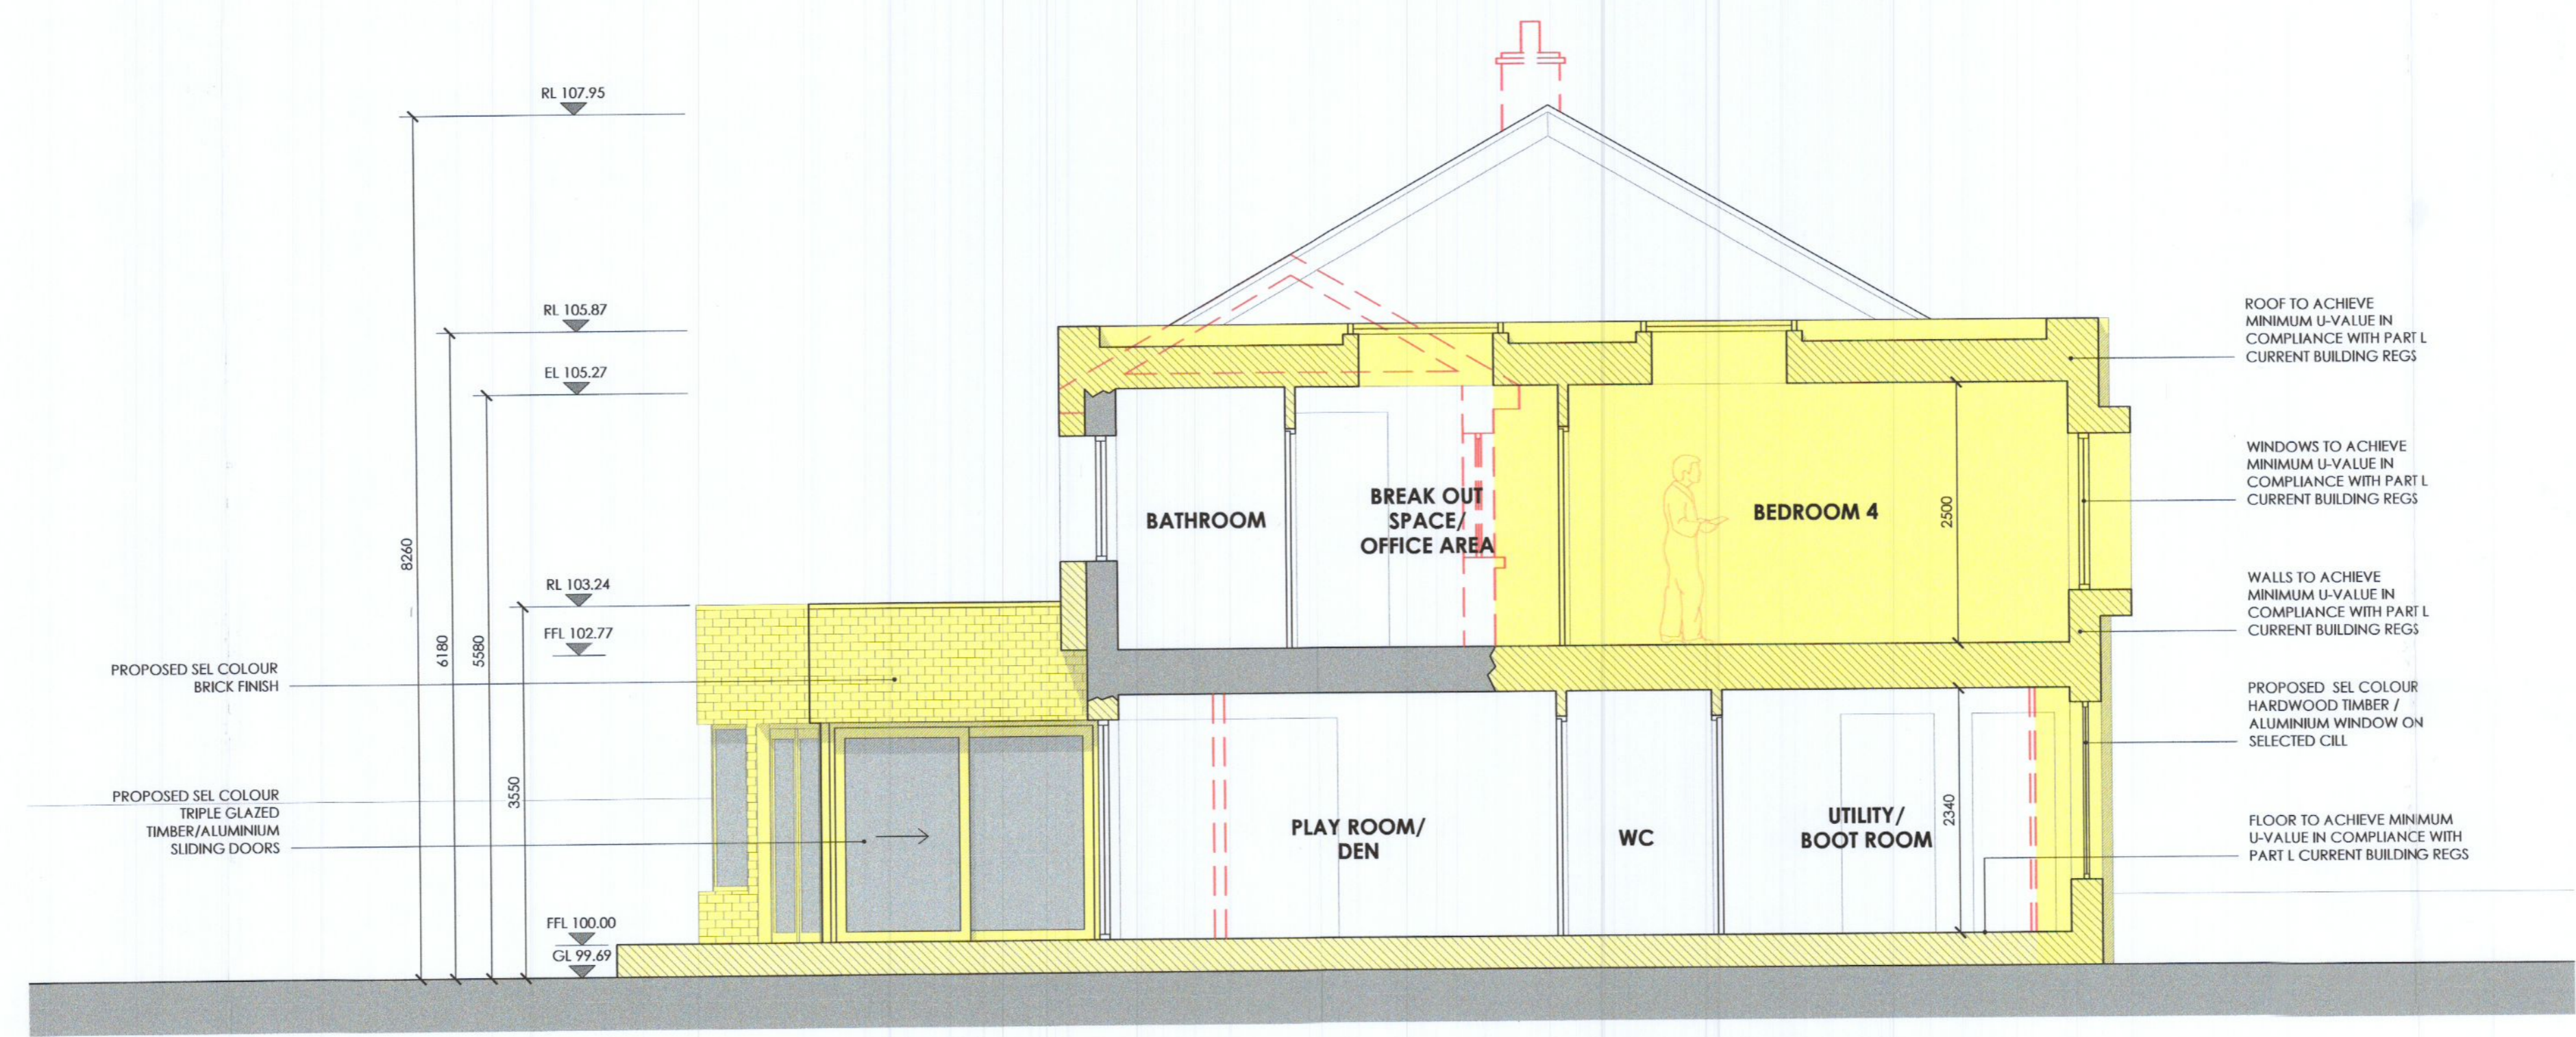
RL 107.95

RL 105.87

EL 105.27

RL 103.24

FFL 102.77

FFL 100.00

GL 99.69

8260

6180

5580

3550

PROPOSED SEL COLOUR BRICK FINISH

PROPOSED SEL COLOUR TRIPLE GLAZED TIMBER/ALUMINIUM SLIDING DOORS

BATHROOM

BREAK OUT SPACE/ OFFICE AREA

BEDROOM 4

2500

PLAY ROOM/ DEN

WC

UTILITY/ BOOT ROOM

2340

ROOF TO ACHIEVE MINIMUM U-VALUE IN COMPLIANCE WITH PART L CURRENT BUILDING REGS

WINDOWS TO ACHIEVE MINIMUM U-VALUE IN COMPLIANCE WITH PART L CURRENT BUILDING REGS

WALLS TO ACHIEVE MINIMUM U-VALUE IN COMPLIANCE WITH PART L CURRENT BUILDING REGS

PROPOSED SEL COLOUR HARDWOOD TIMBER / ALUMINIUM WINDOW ON SELECTED CILL

FLOOR TO ACHIEVE MINIMUM U-VALUE IN COMPLIANCE WITH PART L CURRENT BUILDING REGS